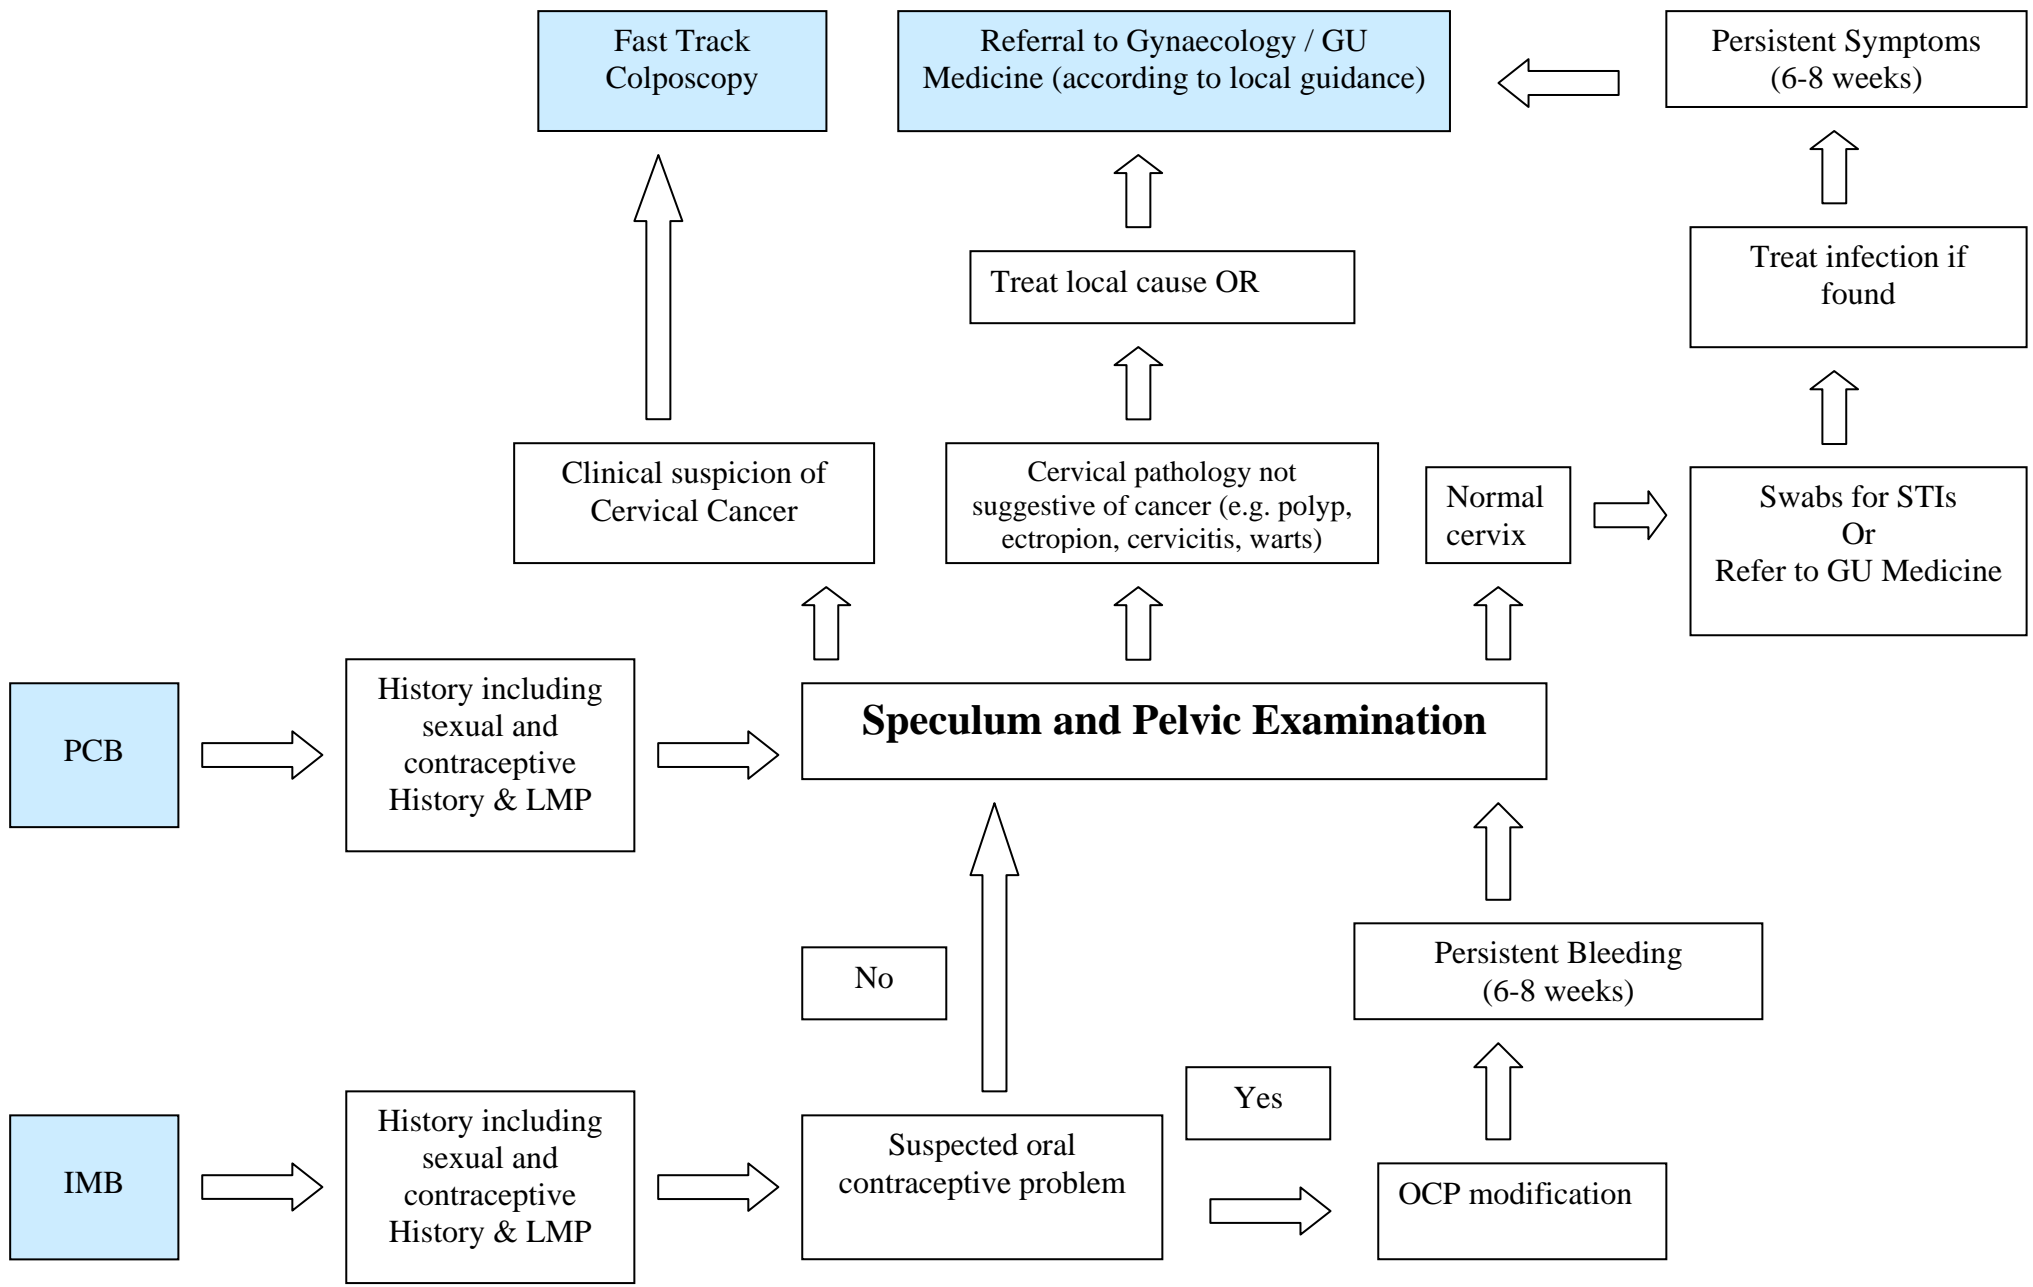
Fast Track Colposcopy

Referral to Gynaecology / GU Medicine (according to local guidance)

Persistent Symptoms (6-8 weeks)

Treat local cause OR

Treat infection if found

Clinical suspicion of Cervical Cancer

Cervical pathology not suggestive of cancer (e.g. polyp, ectropion, cervicitis, warts)

Normal cervix

Swabs for STIs
Or
Refer to GU Medicine

PCB

History including sexual and contraceptive History & LMP

**Speculum and Pelvic Examination**

No

Persistent Bleeding (6-8 weeks)

Yes

IMB

History including sexual and contraceptive History & LMP

Suspected oral contraceptive problem

OCP modification